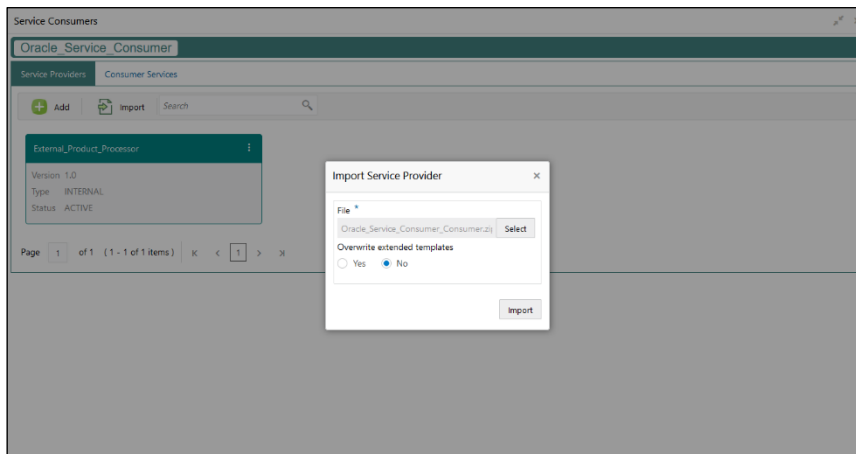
Service Consumers

Oracle_Service_Consumer

Service Providers

Consumer Services

Add

Import

Search

External_Product_Processor

Version 1.0

Type INTERNAL

Status ACTIVE

Page 1 of 1 (1 - 1 of 1 items) K < 1 > >I

Import Service Provider

×

File *

Oracle_Service_Consumer_Consumer.zi

Select

Overwrite extended templates

Yes

No

Import